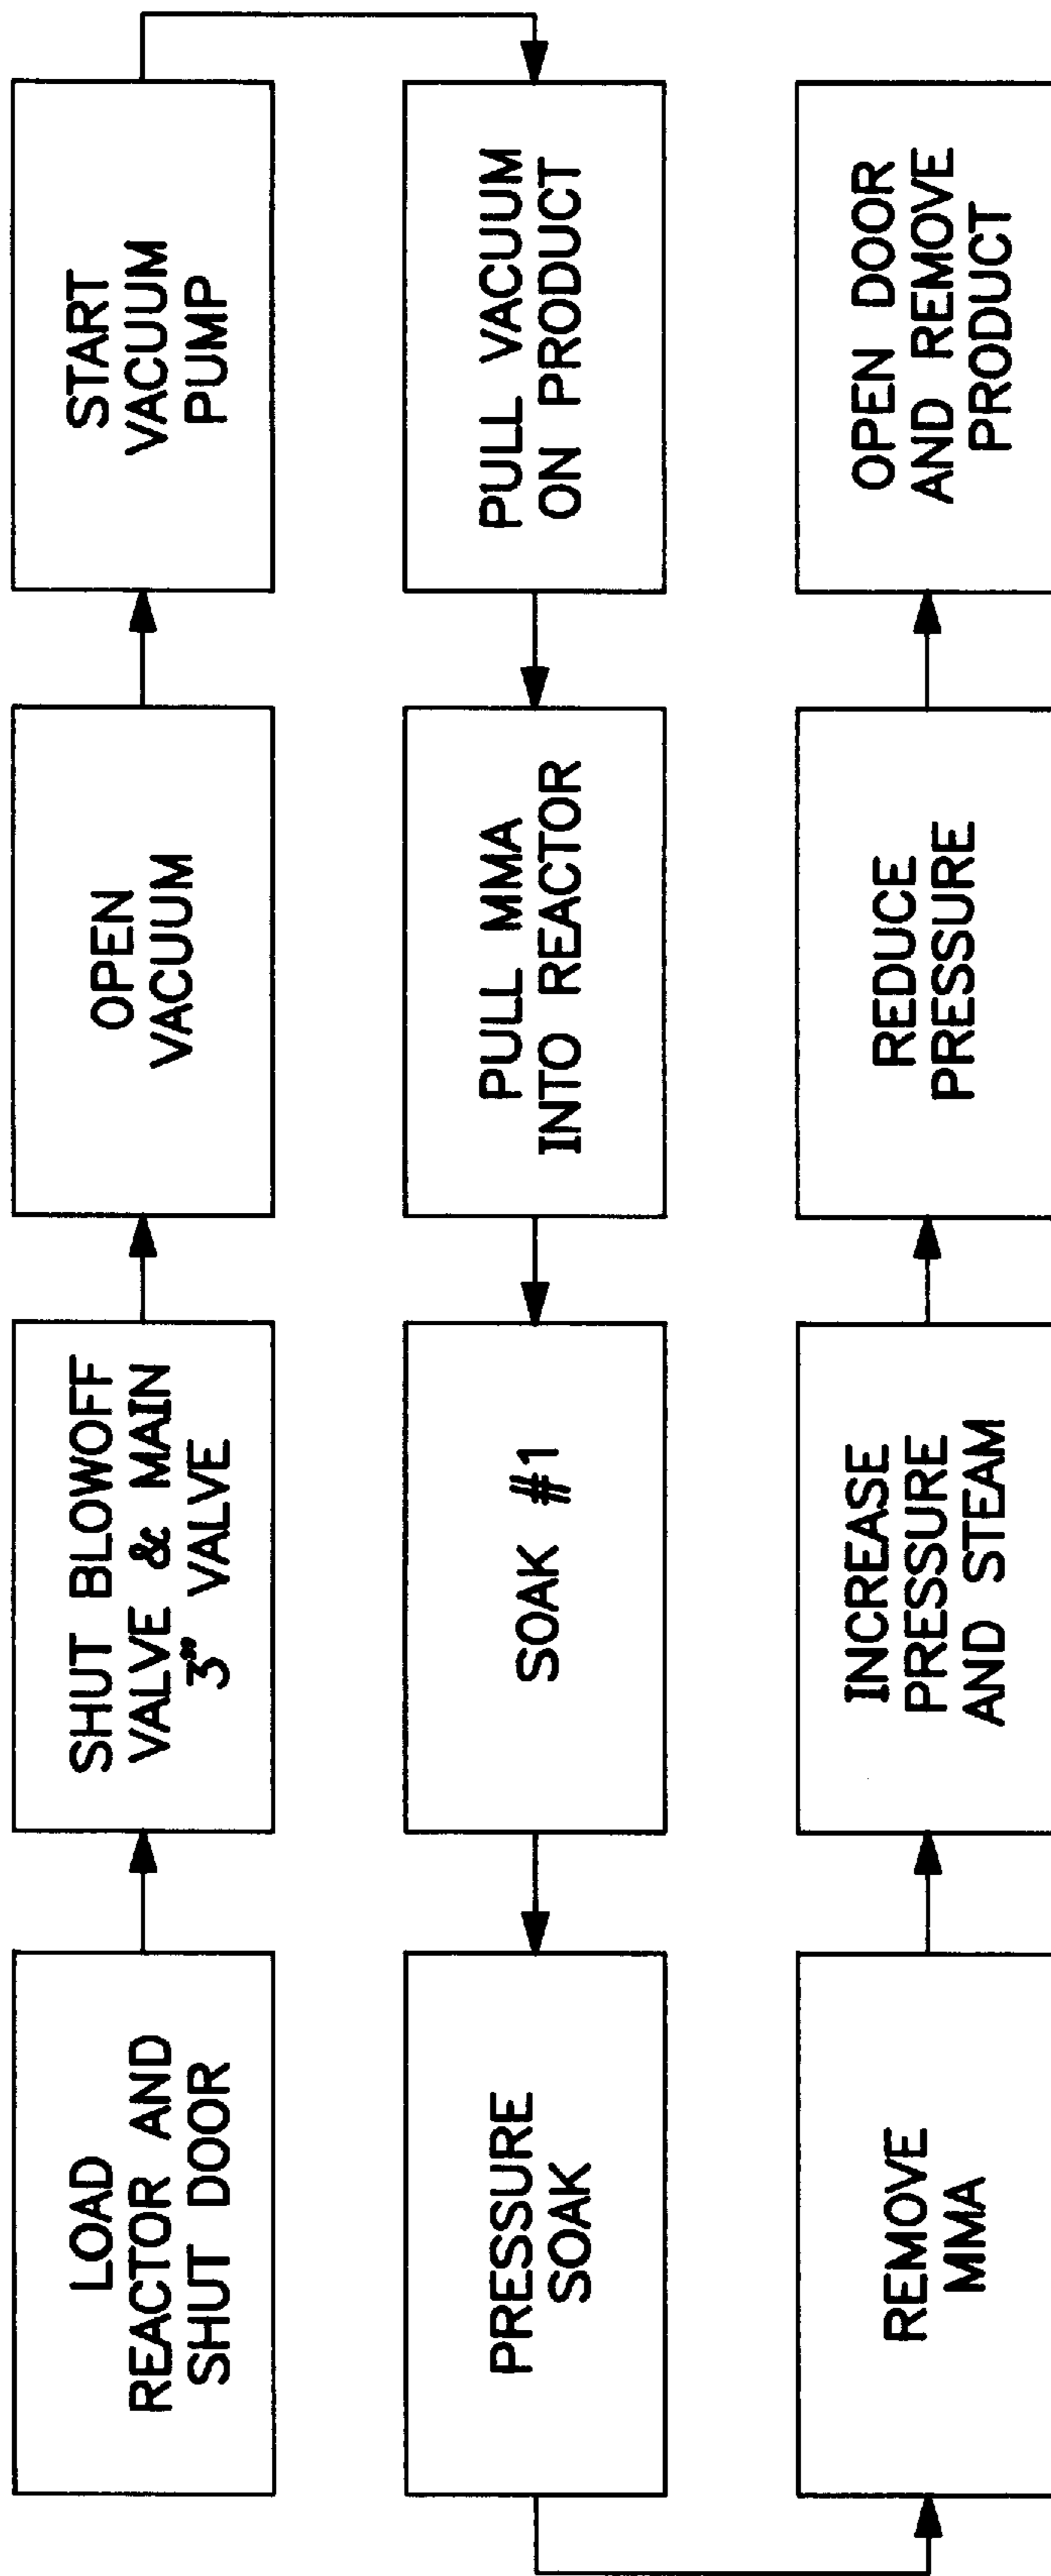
LOAD REACTOR AND SHUT DOOR

SHUT BLOWOFF VALVE & MAIN 3" VALVE

OPEN VACUUM

START VACUUM PUMP

PULL VACUUM ON PRODUCT

PULL MMA INTO REACTOR

SOAK #1

PRESSURE SOAK

REMOVE MMA

INCREASE PRESSURE AND STEAM

REDUCE PRESSURE

OPEN DOOR AND REMOVE PRODUCT